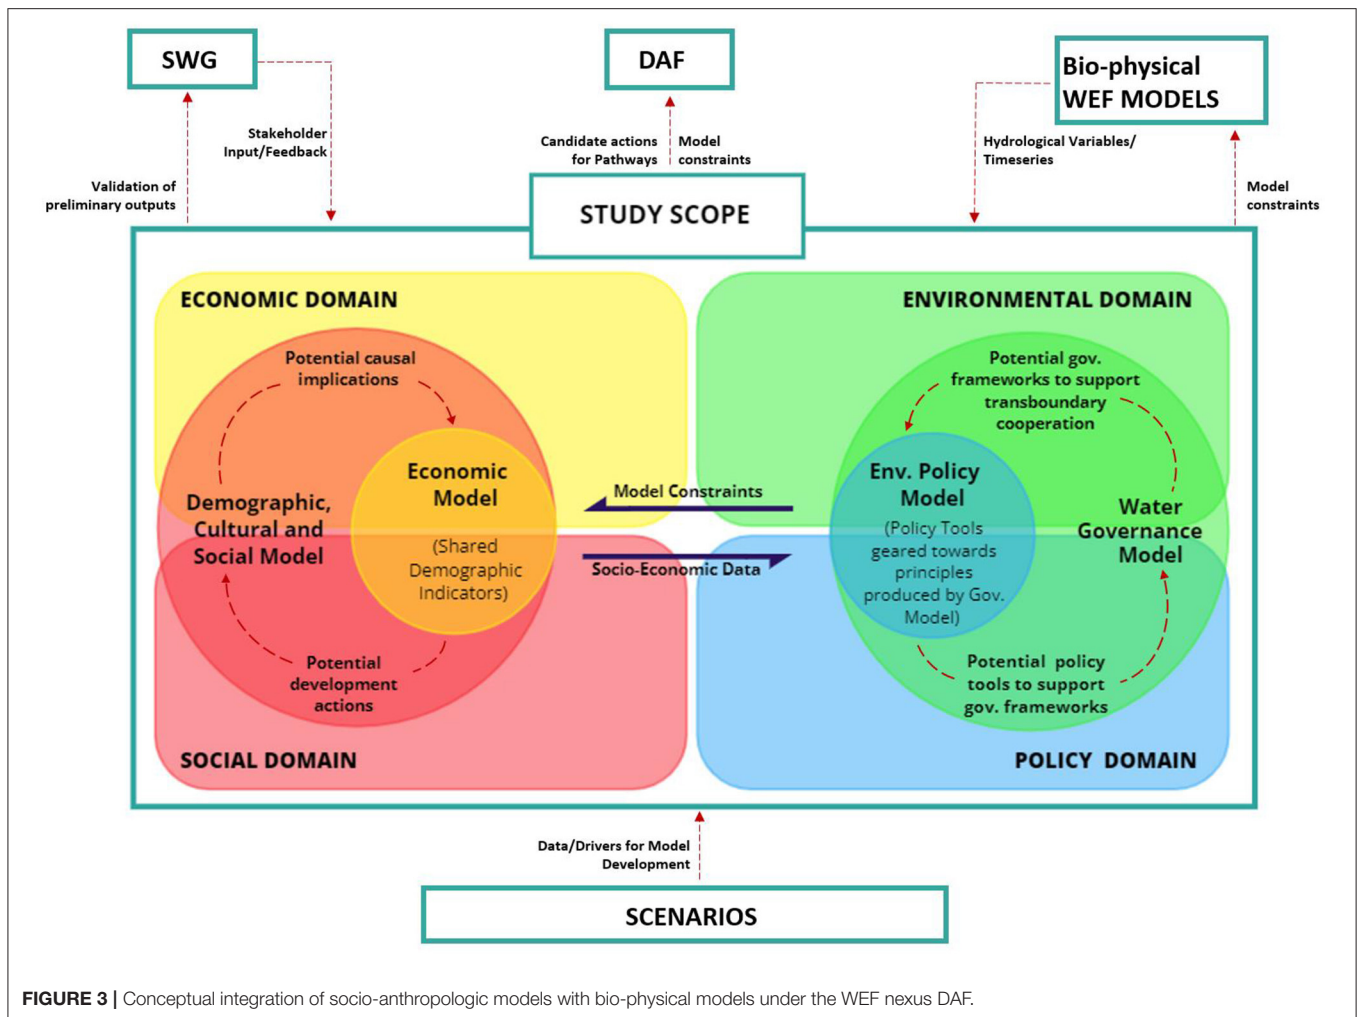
SWG

DAF

Bio-physical WEF MODELS

Stakeholder Input/Feedback

Validation of preliminary outputs

Candidate actions for Pathways

Model constraints

Hydrological Variables/ Timeseries

Model constraints

STUDY SCOPE

ECONOMIC DOMAIN

ENVIRONMENTAL DOMAIN

Potential causal implications

Economic Model

(Shared Demographic Indicators)

Demographic, Cultural and Social Model

Potential development actions

Model Constraints

Socio-Economic Data

Potential gov. frameworks to support transboundary cooperation

Env. Policy Model

(Policy Tools geared towards principles produced by Gov. Model)

Water Governance Model

Potential policy tools to support gov. frameworks

SOCIAL DOMAIN

POLICY DOMAIN

Data/Drivers for Model Development

SCENARIOS

FIGURE 3 | Conceptual integration of socio-anthropologic models with bio-physical models under the WEF nexus DAF.